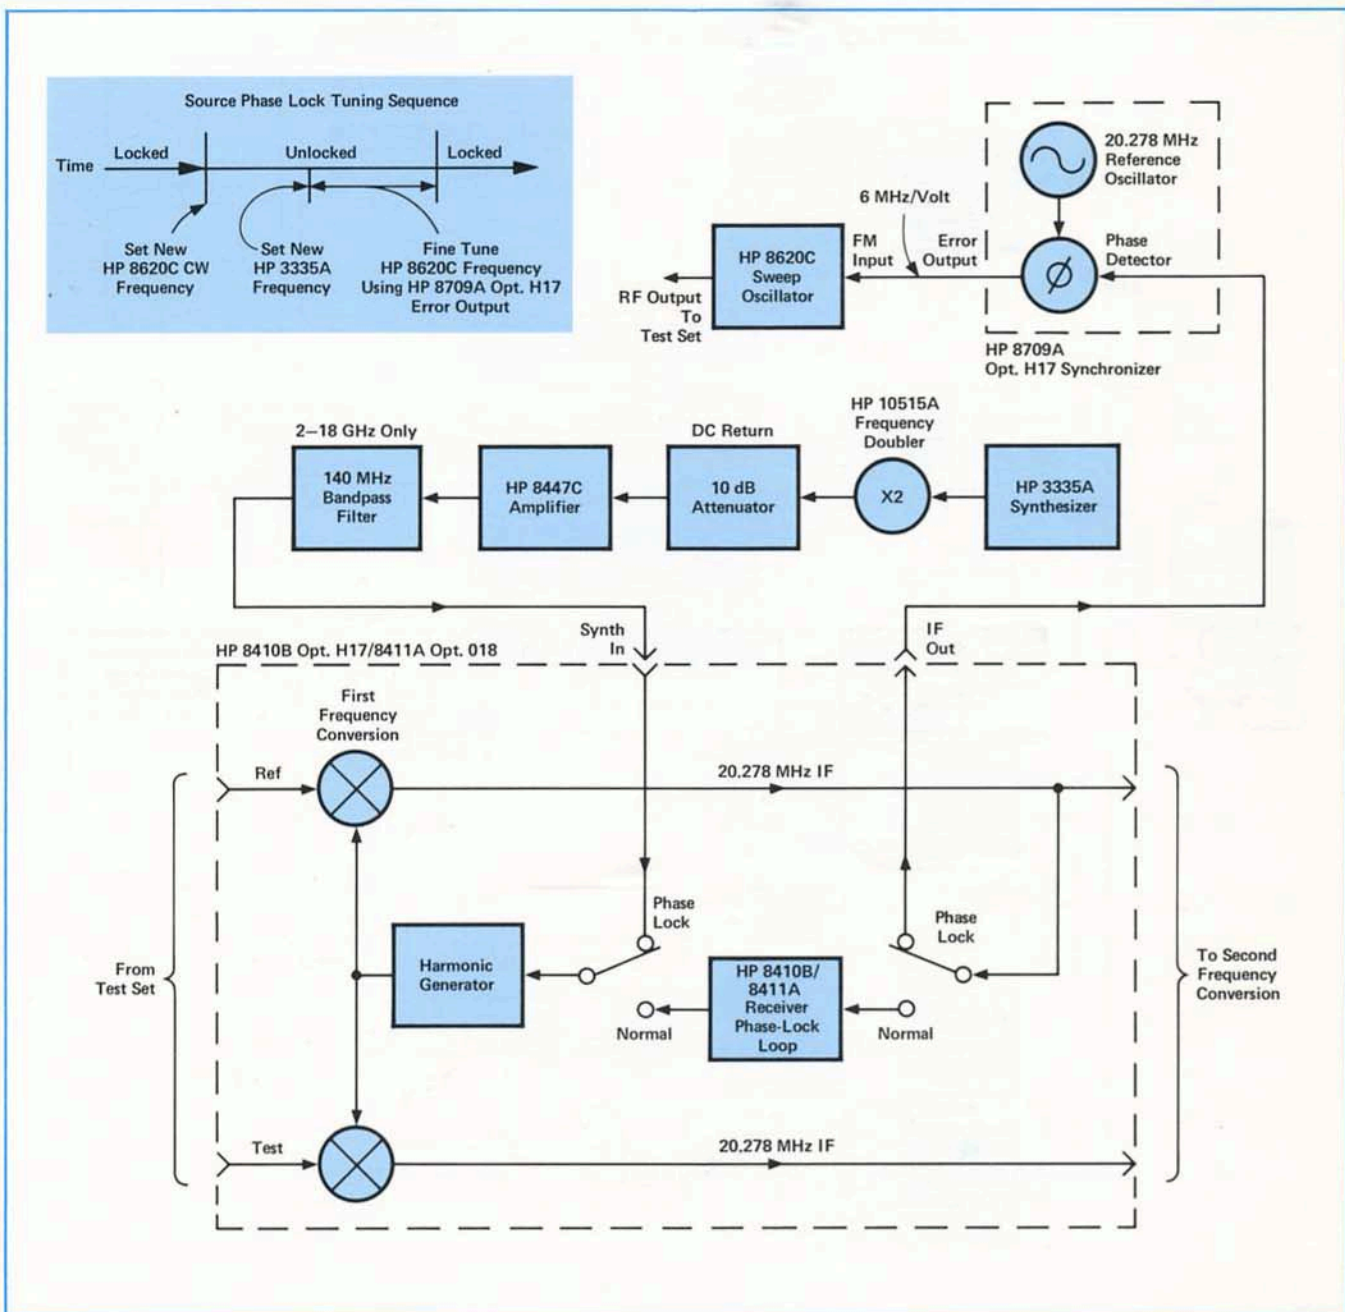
Source Phase Lock Tuning Sequence

Time

Locked

Unlocked

Locked

Set New HP 8620C CW Frequency

Set New HP 3335A Frequency

Fine Tune HP 8620C Frequency Using HP 8709A Opt. H17 Error Output

20.278 MHz Reference Oscillator

6 MHz/Volt

HP 8620C Sweep Oscillator

FM Input

Error Output

Phase Detector

RF Output To Test Set

HP 8709A Opt. H17 Synchronizer

HP 10515A Frequency Doubler

2–18 GHz Only

DC Return

140 MHz Bandpass Filter

HP 8447C Amplifier

10 dB Attenuator

X2

HP 3335A Synthesizer

Synth In

IF Out

HP 8410B Opt. H17/8411A Opt. 018

First Frequency Conversion

Ref

20.278 MHz IF

Phase Lock

Phase Lock

From Test Set

Harmonic Generator

HP 8410B/ 8411A Receiver Phase-Lock Loop

Normal

Normal

To Second Frequency Conversion

Test

20.278 MHz IF